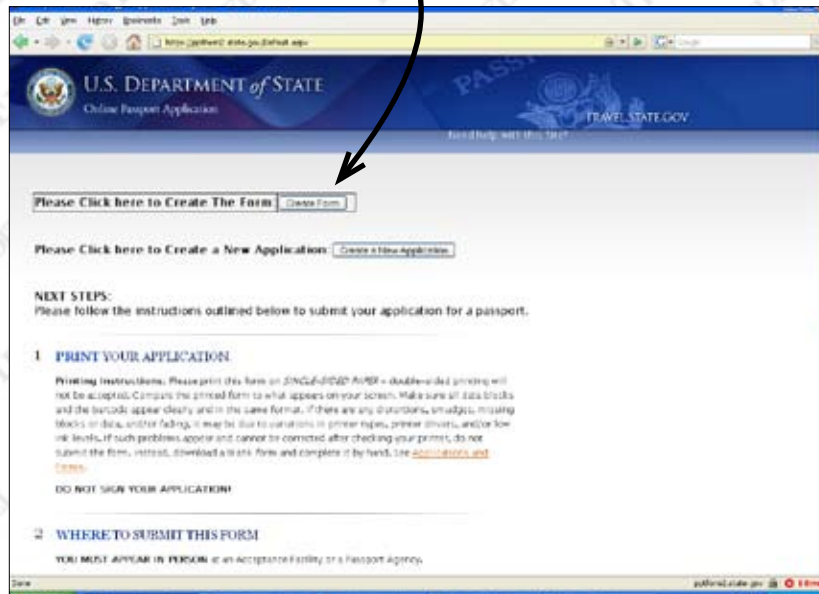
File Edit View History Bookmarks Tools Help

https://pptform2.state.gov/default.aspx

Google

U.S. DEPARTMENT of STATE

Online Passport Application

TRAVEL.STATE.GOV

Need help with this Site?

Please Click here to Create The Form Create Form

Please Click here to Create a New Application Create a New Application

NEXT STEPS:
Please follow the instructions outlined below to submit your application for a passport.

1 PRINT YOUR APPLICATION

Printing Instructions: Please print this form on SINGLE-SIDED PAPER – double-sided printing will not be accepted. Compare the printed form to what appears on your screen. Make sure all data blocks and the barcode appear clearly and in the same format. If there are any distortions, smudges, missing blocks or data, and/or fading, it may be due to variations in printer types, printer drivers, and/or low ink levels. If such problems appear and cannot be corrected after checking your printer, do not submit the form. Instead, download a blank form and complete it by hand. See Applications and Forms.

DO NOT SIGN YOUR APPLICATION!

2 WHERE TO SUBMIT THIS FORM

YOU MUST APPEAR IN PERSON at an Acceptance Facility or a Passport Agency.

Done

pptform2.state.gov